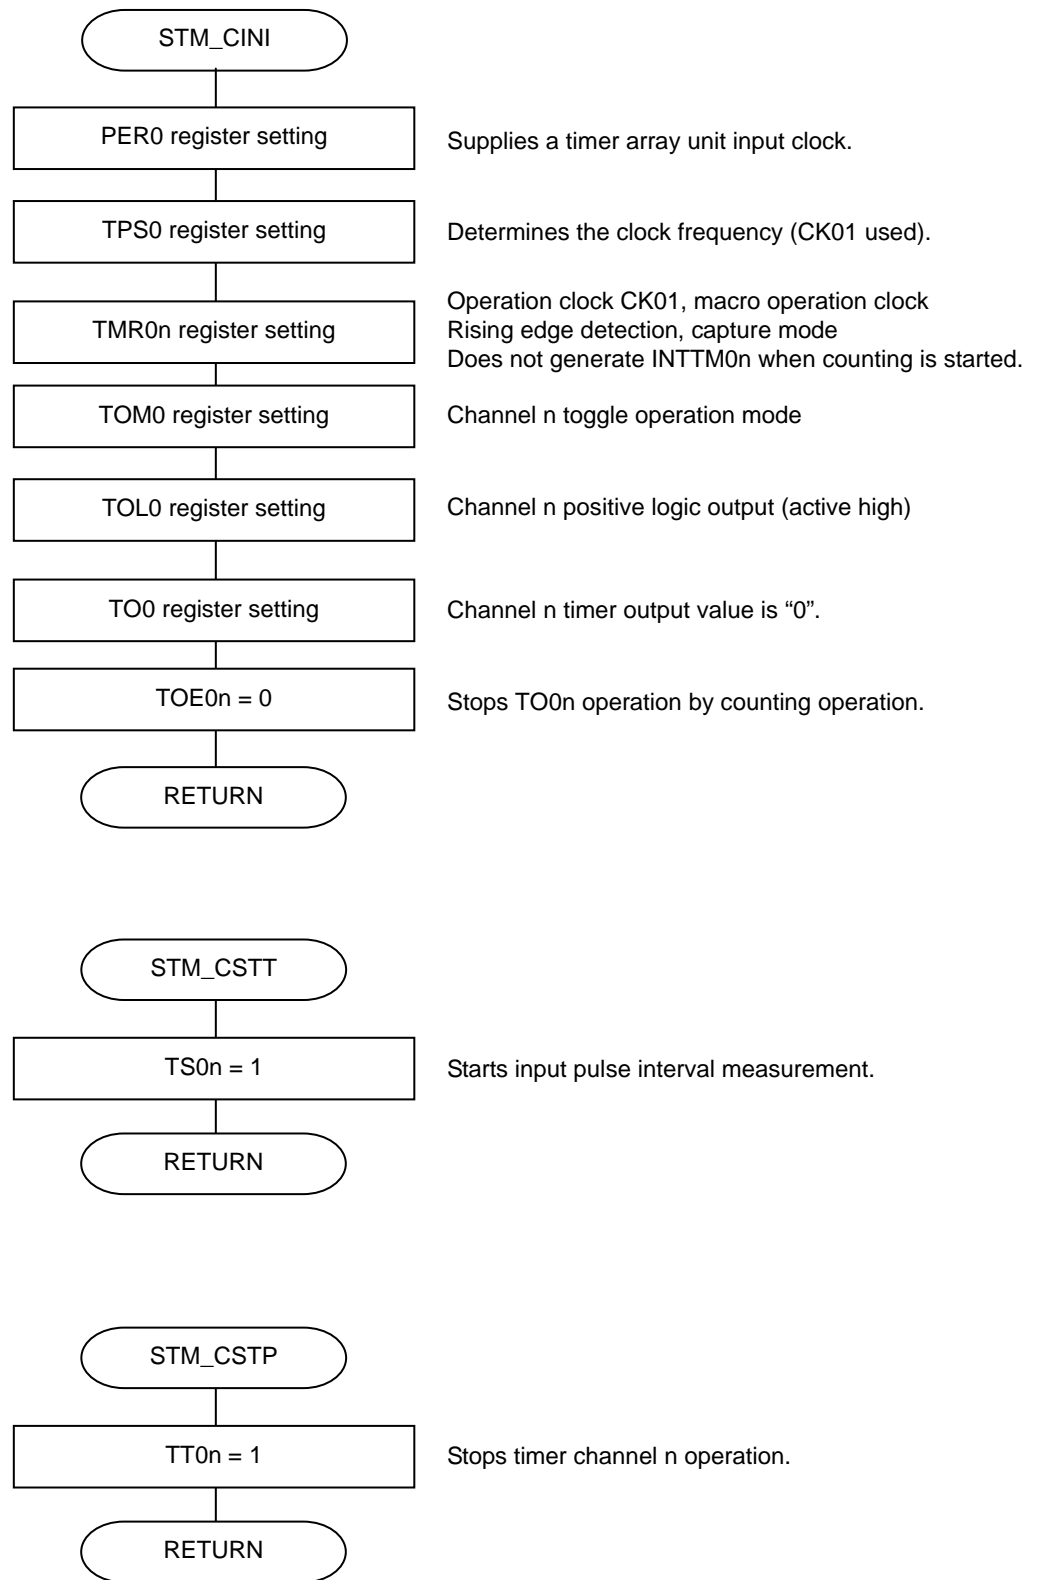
STM_CINI

PER0 register setting

Supplies a timer array unit input clock.

TPS0 register setting

Determines the clock frequency (CK01 used).

TMR0n register setting

Operation clock CK01, macro operation clock
Rising edge detection, capture mode
Does not generate INTTM0n when counting is started.

TOM0 register setting

Channel n toggle operation mode

TOL0 register setting

Channel n positive logic output (active high)

TO0 register setting

Channel n timer output value is "0".

TOE0n = 0

Stops TO0n operation by counting operation.

RETURN

STM_CSTT

TS0n = 1

Starts input pulse interval measurement.

RETURN

STM_CSTP

TT0n = 1

Stops timer channel n operation.

RETURN